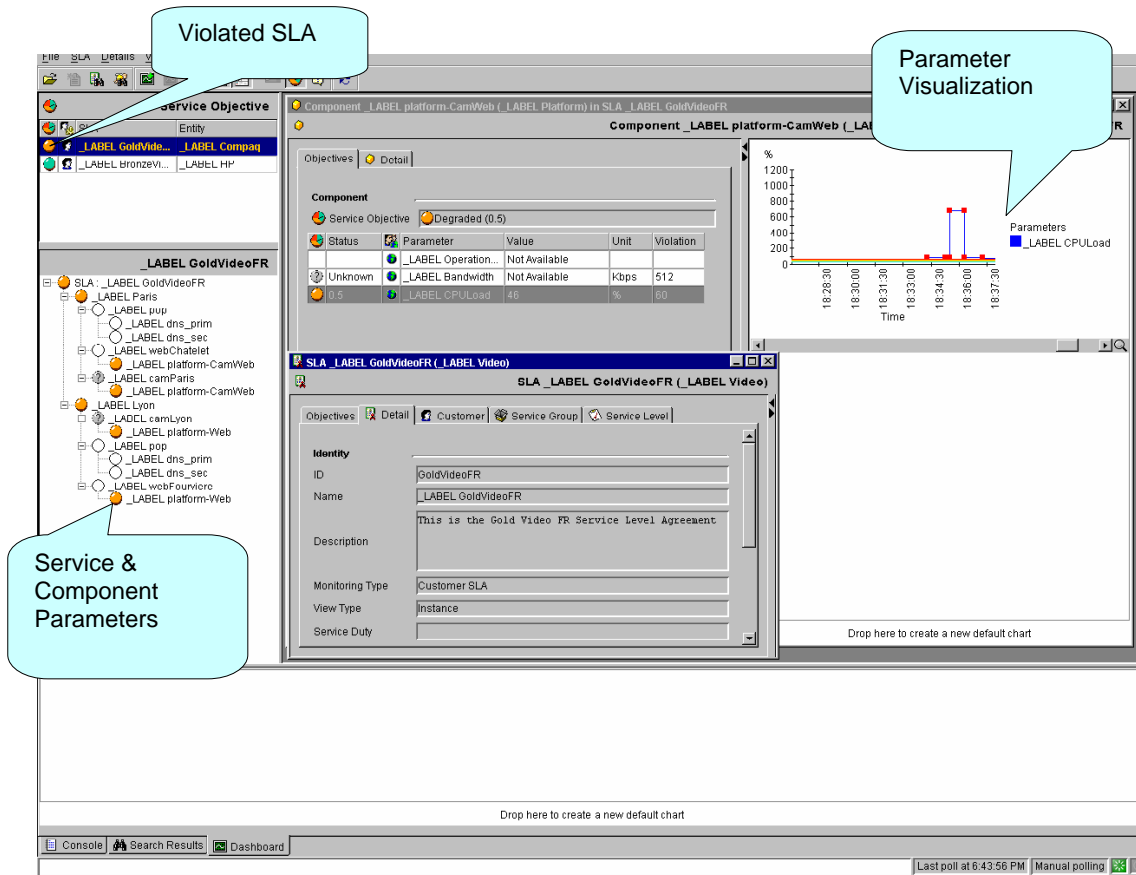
Violated SLA

File SLA Details V

Service Objective

| St | Entity |
|---|---|
| _LABEL GoldVide... | _LABEL Compaq |
| _LABEL BronzeVi... | _LABEL HP |

_LABEL GoldVideoFR

SLA : _LABEL GoldVideoFR
_LABEL Paris
_LABEL pop
_LABEL dns_prim
_LABEL dns_sec
_LABEL webChatelet
_LABEL platform-CamWeb
_LABEL camParis
_LABEL platform-CamWeb
_LABEL Lyon
_LABEL camLyon
_LABEL platform-Web
_LABEL pop
_LABEL dns_prim
_LABEL dns_sec
_LABEL webFourviere
_LABEL platform-Web

Service & Component Parameters

Component _LABEL platform-CamWeb (_LABEL Platform) in SLA _LABEL GoldVideoFR

Component _LABEL platform-CamWeb (_LAB

Parameter Visualization

Objectives | Detail

Component

Service Objective | Degraded (0.5)

| Status | Parameter | Value | Unit | Violation |
|---|---|---|---|---|
| | _LABEL Operation... | Not Available | | |
| Unknown | _LABEL Bandwidth | Not Available | Kbps | 512 |
| 0.5 | _LABEL CPULoad | 46 | % | 60 |

%
1200
1000
800
600
400
200
0
18:28:30
18:30:00
18:31:30
18:33:00
18:34:30
18:36:00
18:37:30
Time

Parameters
_LABEL CPULoad

SLA _LABEL GoldVideoFR (_LABEL Video)

SLA _LABEL GoldVideoFR (_LABEL Video)

Objectives | Detail | Customer | Service Group | Service Level

Identity

ID | GoldVideoFR
Name | _LABEL GoldVideoFR
Description | This is the Gold Video FR Service Level Agreement
Monitoring Type | Customer SLA
View Type | Instance
Service Duty |

Drop here to create a new default chart

Drop here to create a new default chart

Console | Search Results | Dashboard

Last poll at 6:43:56 PM | Manual polling